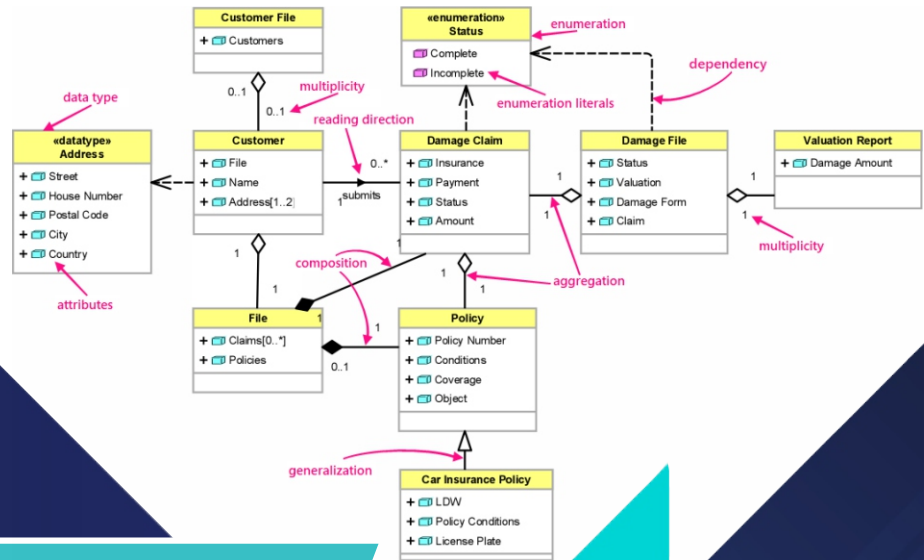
Customer File
+ Customers

«enumeration»
Status
Complete
Incomplete

enumeration

dependency

data type

multiplicity

0..1

0..1

reading direction

enumeration literals

«datatype»
Address
+ Street
+ House Number
+ Postal Code
+ City
+ Country

Customer
+ File
+ Name
+ Address[1..2]

0..*
submits
1

Damage Claim
+ Insurance
+ Payment
+ Status
+ Amount

1
1

Damage File
+ Status
+ Valuation
+ Damage Form
+ Claim

1
1

Valuation Report
+ Damage Amount

multiplicity

attributes

1

composition

1

1

1

aggregation

1

File
+ Claims[0..*]
+ Policies

1

0..1

Policy
+ Policy Number
+ Conditions
+ Coverage
+ Object

generalization

Car Insurance Policy
+ LDW
+ Policy Conditions
+ License Plate